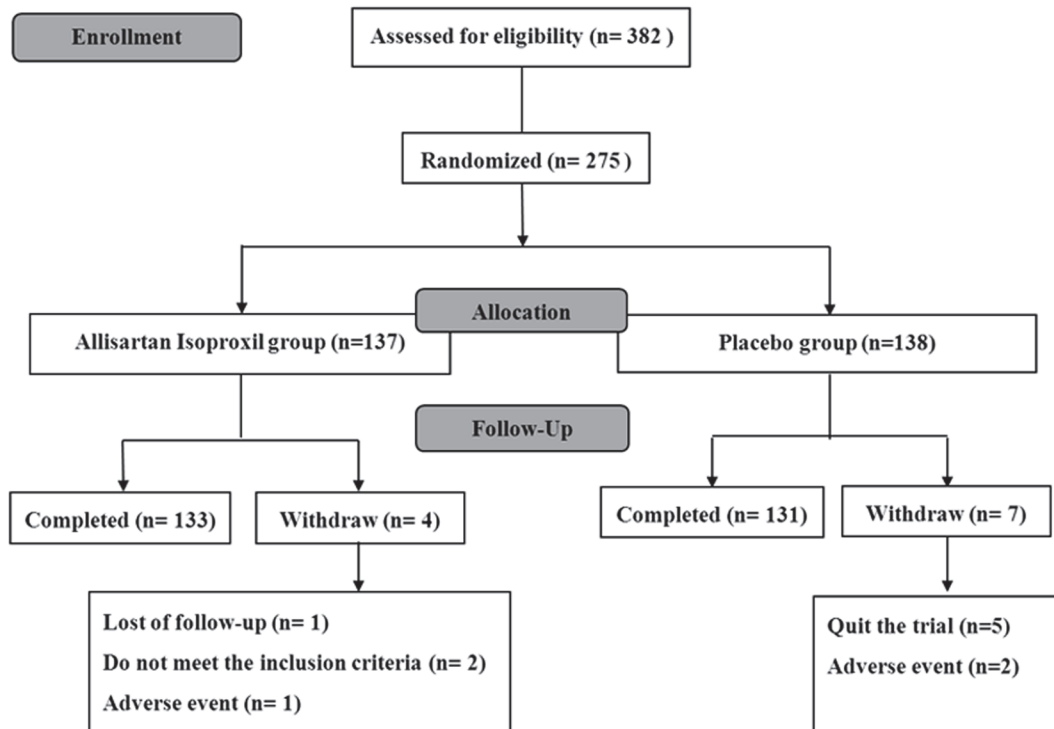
Enrollment

Assessed for eligibility (n= 382 )

Randomized (n= 275 )

Allocation

Allisartan Isoproxil group (n=137)

Placebo group (n=138)

Follow-Up

Completed (n= 133)

Withdraw (n= 4)

Completed (n= 131)

Withdraw (n= 7)

Lost of follow-up (n= 1)

Do not meet the inclusion criteria (n= 2)

Adverse event (n= 1)

Quit the trial (n=5)

Adverse event (n=2)